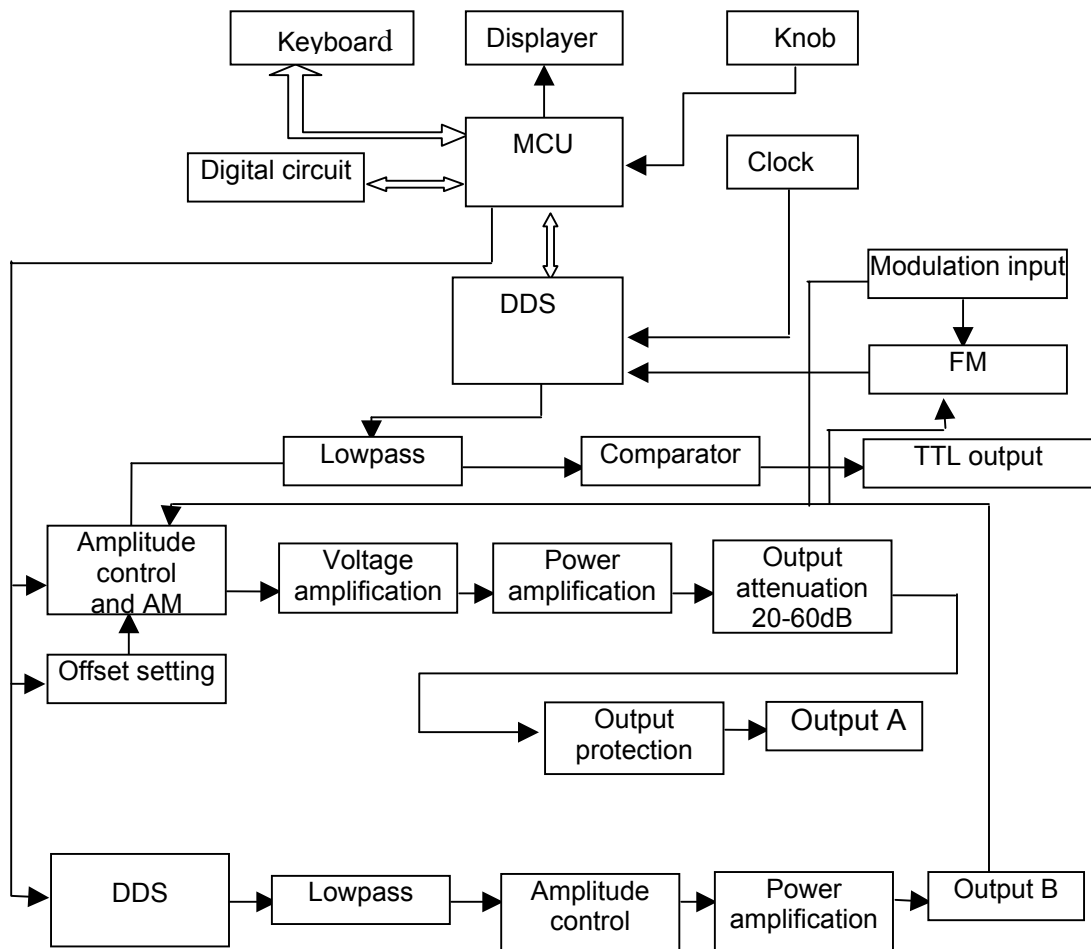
Keyboard

Displayer

Knob

MCU

Digital circuit

Clock

Modulation input

DDS

FM

Lowpass

Comparator

TTL output

Amplitude control and AM

Voltage amplification

Power amplification

Output attenuation 20-60dB

Offset setting

Output protection

Output A

DDS

Lowpass

Amplitude control

Power amplification

Output B